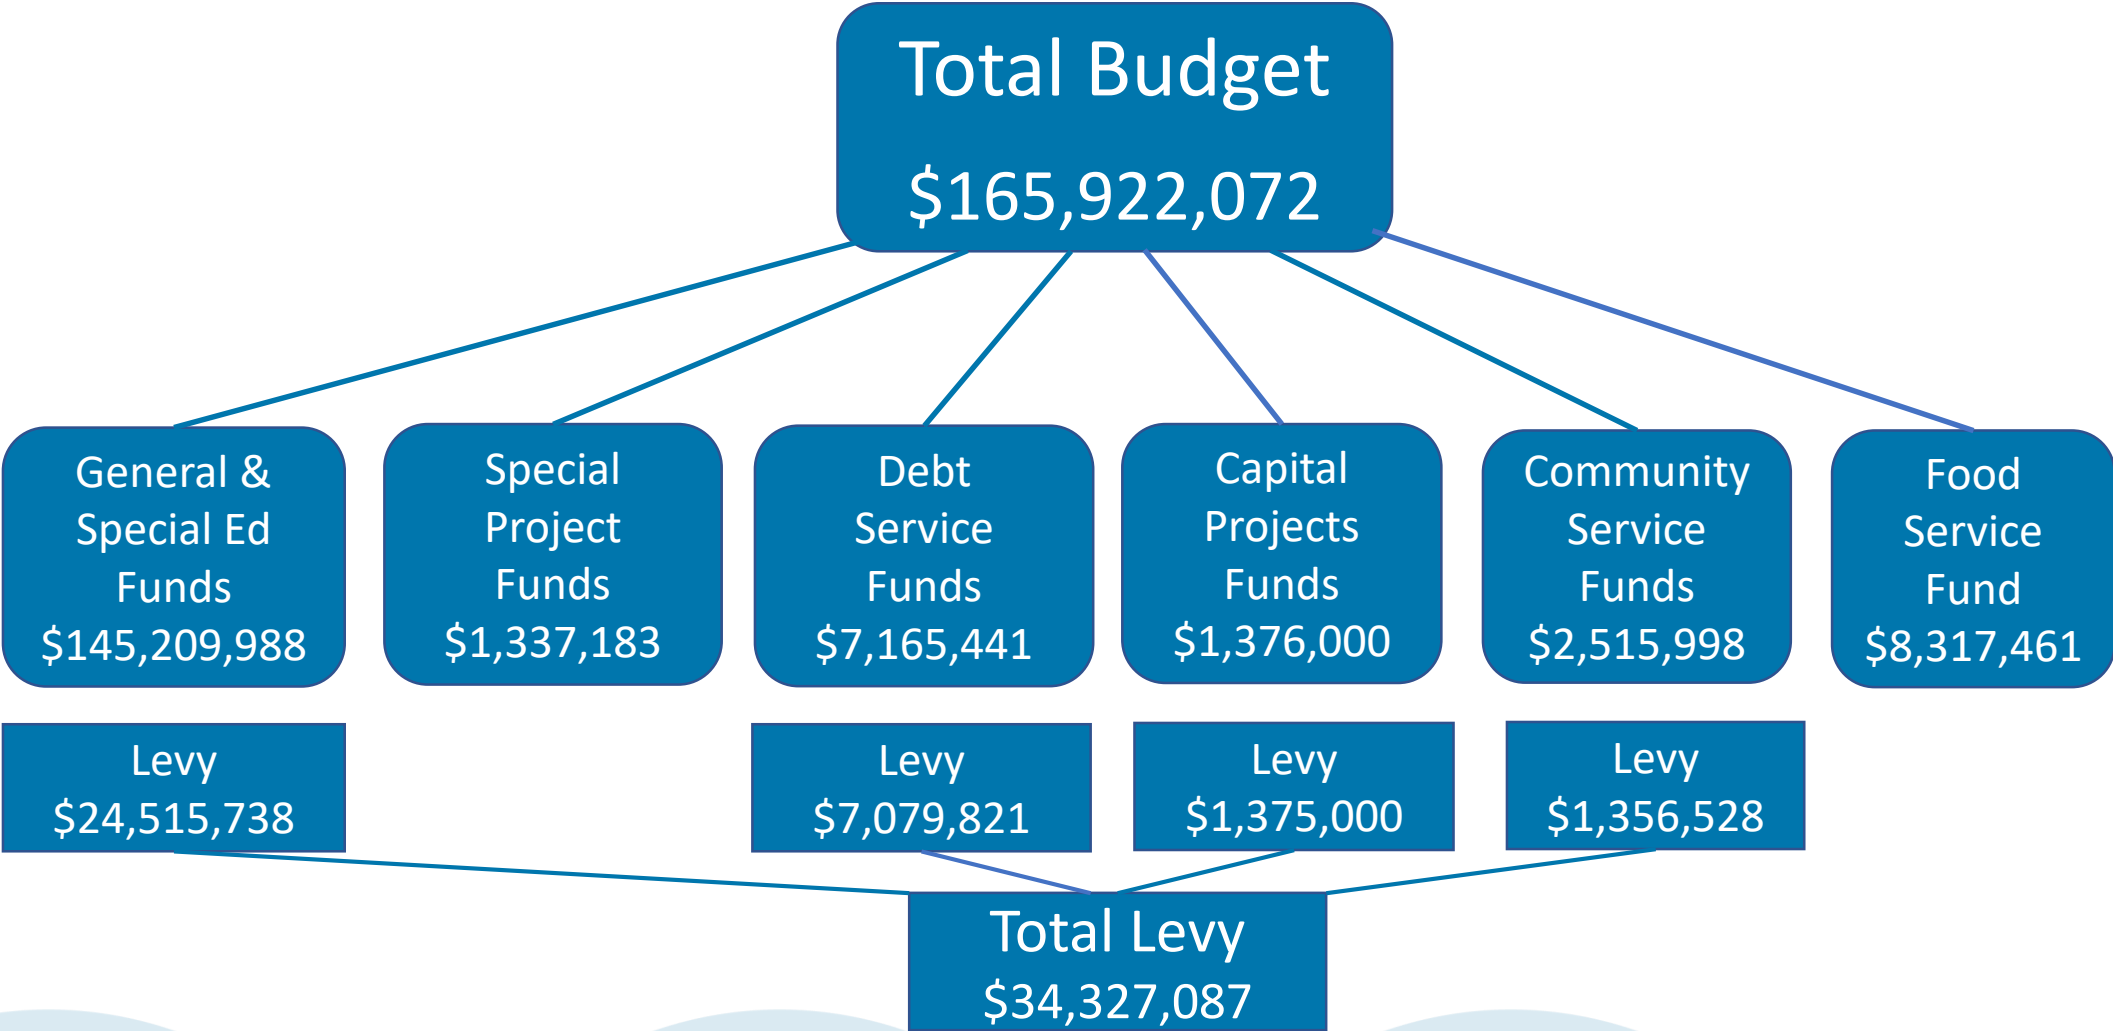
Total Budget
$165,922,072

General & Special Ed Funds
$145,209,988

Special Project Funds
$1,337,183

Debt Service Funds
$7,165,441

Capital Projects Funds
$1,376,000

Community Service Funds
$2,515,998

Food Service Fund
$8,317,461

Levy
$24,515,738

Levy
$7,079,821

Levy
$1,375,000

Levy
$1,356,528

Total Levy
$34,327,087